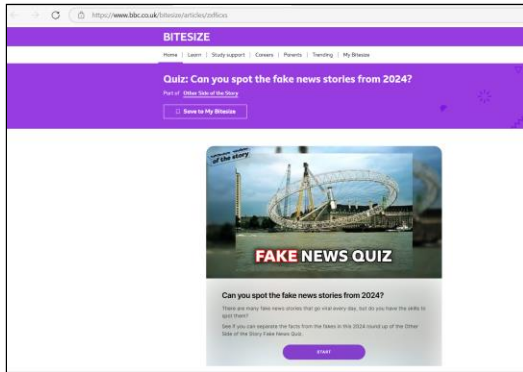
https://www.bbc.co.uk/bitesize/articles/zxffcxs

BITESIZE

Home | Learn | Study support | Careers | Parents | Trending | My Bitesize

Quiz: Can you spot the fake news stories from 2024?

Part of Other Side of the Story

Save to My Bitesize

of the story

FAKE NEWS QUIZ

Can you spot the fake news stories from 2024?

There are many fake news stories that go viral every day, but do you have the skills to spot them?

See if you can separate the facts from the fakes in this 2024 round up of the Other Side of the Story Fake News Quiz.

START